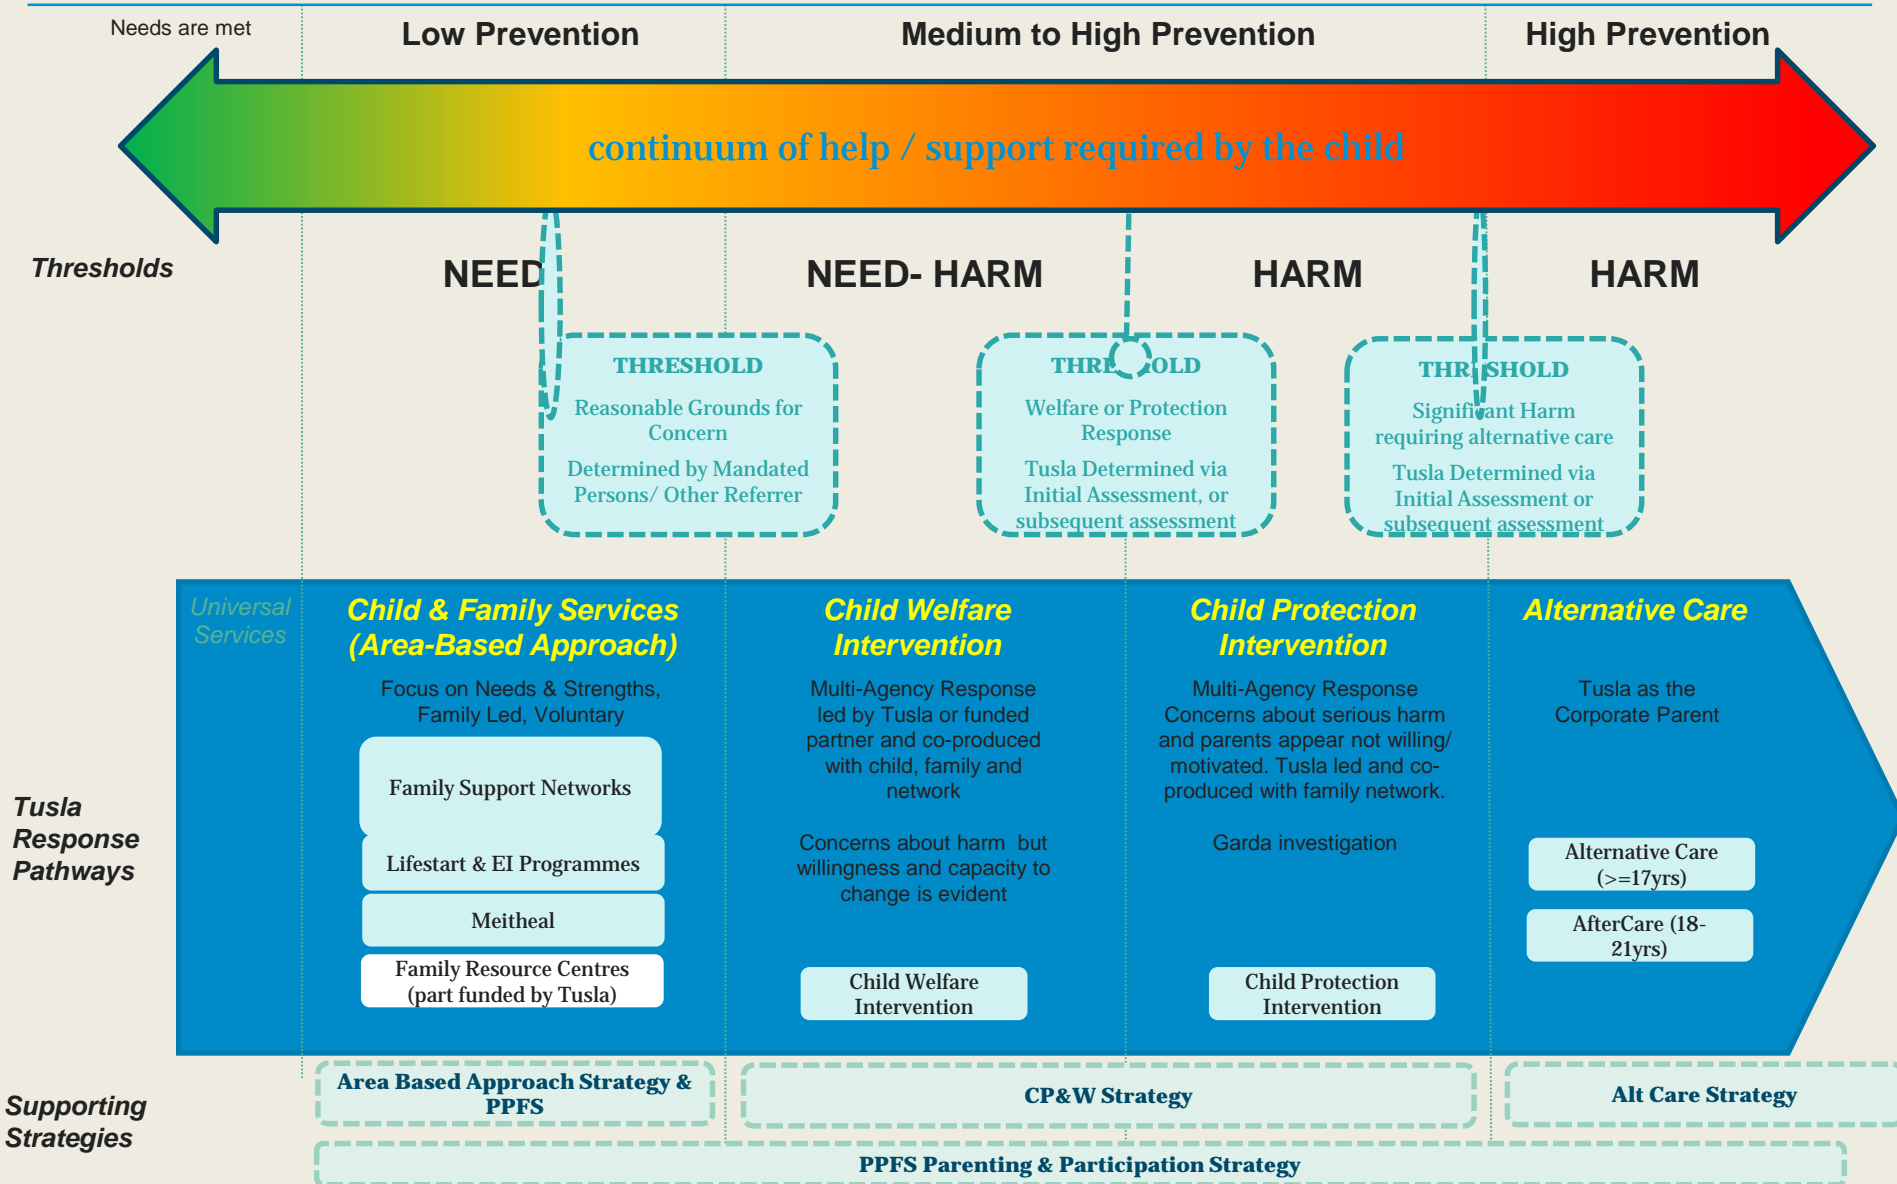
Needs are met

Low Prevention

Medium to High Prevention

High Prevention

continuum of help / support required by the child

Thresholds

NEED

NEED- HARM

HARM

HARM

THRESHOLD
Reasonable Grounds for Concern
Determined by Mandated Persons/ Other Referrer

THRE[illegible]OLD
Welfare or Protection Response
Tusla Determined via Initial Assessment, or subsequent assessment

THR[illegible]SHOLD
Signif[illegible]ant Harm requiring alternative care
Tusla Determined via Initial Assessment or subsequent assessment

Universal Services

Child & Family Services (Area-Based Approach)
Focus on Needs & Strengths, Family Led, Voluntary
Family Support Networks
Lifestart & EI Programmes
Meitheal
Family Resource Centres (part funded by Tusla)

Child Welfare Intervention
Multi-Agency Response led by Tusla or funded partner and co-produced with child, family and network
Concerns about harm but willingness and capacity to change is evident
Child Welfare Intervention

Child Protection Intervention
Multi-Agency Response Concerns about serious harm and parents appear not willing/ motivated. Tusla led and co-produced with family network.
Garda investigation
Child Protection Intervention

Alternative Care
Tusla as the Corporate Parent
Alternative Care (>=17yrs)
AfterCare (18-21yrs)

Tusla Response Pathways

Supporting Strategies

Area Based Approach Strategy & PPFS

CP&W Strategy

Alt Care Strategy

PPFS Parenting & Participation Strategy